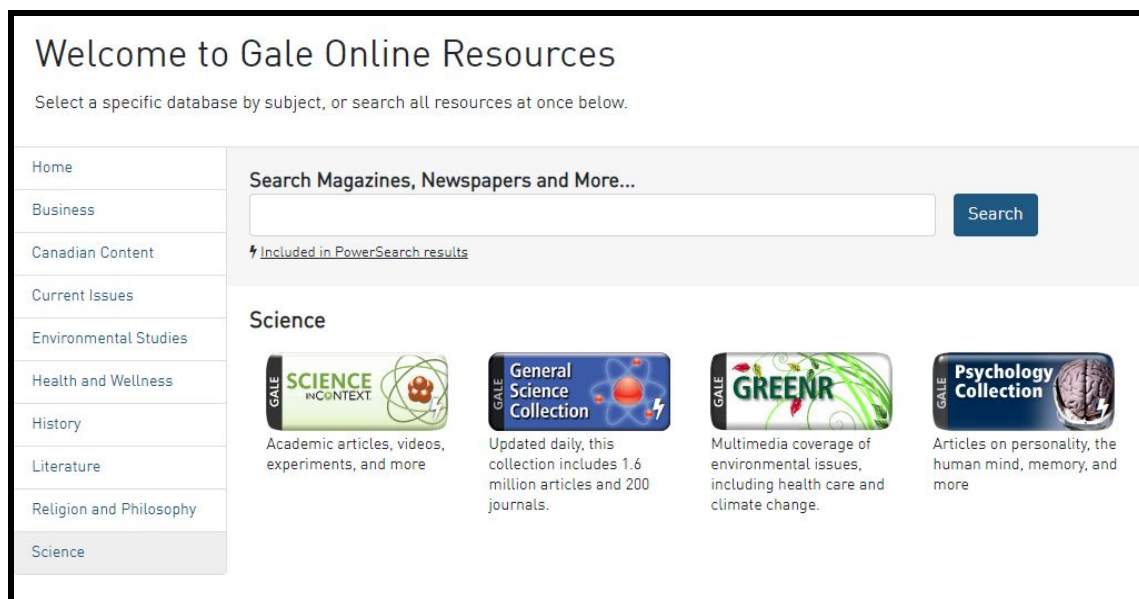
Welcome to Gale Online Resources

Select a specific database by subject, or search all resources at once below.

Home
Business
Canadian Content
Current Issues
Environmental Studies
Health and Wellness
History
Literature
Religion and Philosophy
Science

Search Magazines, Newspapers and More...

Search

Included in PowerSearch results

Science

GALE SCIENCE IN CONTEXT
Academic articles, videos, experiments, and more

GALE General Science Collection
Updated daily, this collection includes 1.6 million articles and 200 journals.

GALE GREENR
Multimedia coverage of environmental issues, including health care and climate change.

GALE Psychology Collection
Articles on personality, the human mind, memory, and more